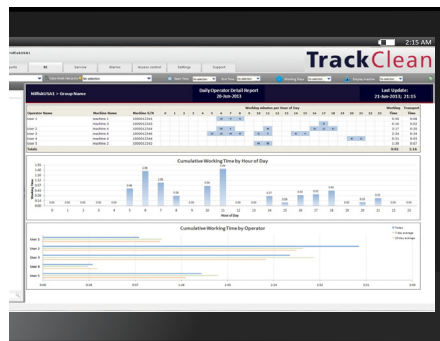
2:15 AM

TrackClean

All

Service

Alarms

Access control

Settings

Support

NilfiskUSA1 > Group Name

Daily Operator Detail Report
20-Jun-2013

Last Update:
21-Jun-2013, 21:55

Working minutes per Hour of Day

Working Time

Transport Time

Operator Name

Machine Name

Machine S/N

User 1

User 2

User 3

User 4

User 5

Totals

Cumulative Working Time by Hour of Day

Hour of Day

Cumulative Working Time by Operator

Totals